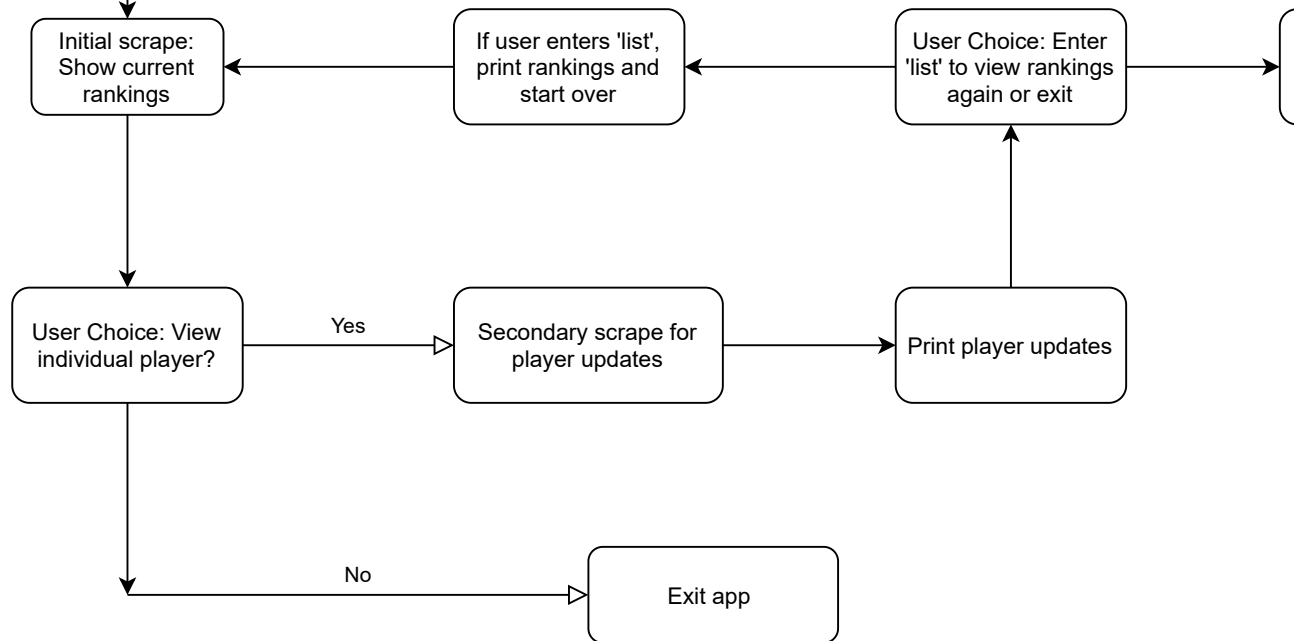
Initial scrape: Show current rankings

If user enters 'list', print rankings and start over

User Choice: Enter 'list' to view rankings again or exit

User Choice: View individual player?

Yes

Secondary scrape for player updates

Print player updates

No

Exit app